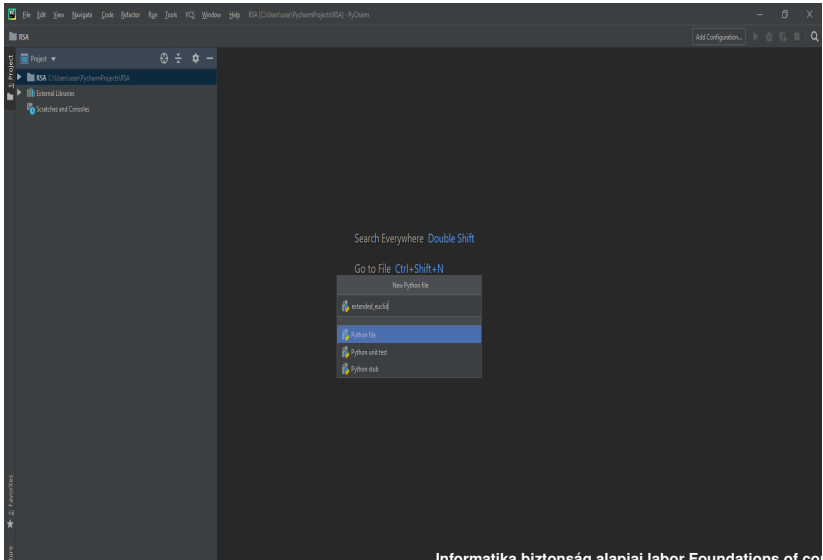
File Edit View Navigate Code Refactor Run Tools VCS Window Help RSA [C:\Users\user\PycharmProjects\RSA] - PyCharm

RSA

Add Configuration...

1: Project

Project ▾

RSA C:\Users\user\PycharmProjects\RSA

External Libraries

Scratches and Consoles

Search Everywhere Double Shift

Go to File Ctrl+Shift+N

New Python file

extended_euclid

Python file

Python unit test

Python stub

2: Favorites

Informatika biztonság alapjai labor Foundations of co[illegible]